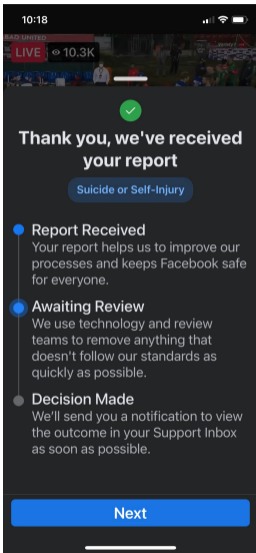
10:18

RAD UNITED

LIVE 10.3K

Thank you, we've received your report

Suicide or Self-Injury

Report Received
Your report helps us to improve our processes and keeps Facebook safe for everyone.

Awaiting Review
We use technology and review teams to remove anything that doesn't follow our standards as quickly as possible.

Decision Made
We'll send you a notification to view the outcome in your Support Inbox as soon as possible.

Next